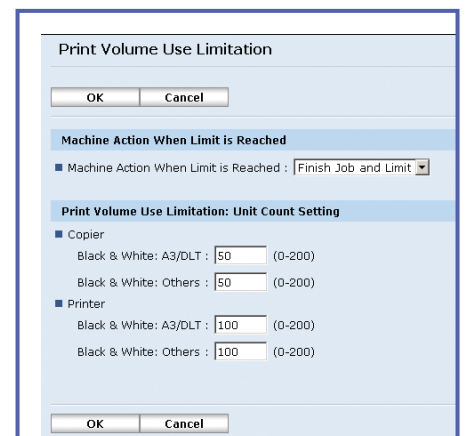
Print Volume Use Limitation

OK Cancel

Machine Action When Limit is Reached

Machine Action When Limit is Reached : Finish Job and Limit

Print Volume Use Limitation: Unit Count Setting

Copier

Black & White: A3/DLT : 50 (0-200)

Black & White: Others : 50 (0-200)

Printer

Black & White: A3/DLT : 100 (0-200)

Black & White: Others : 100 (0-200)

OK Cancel